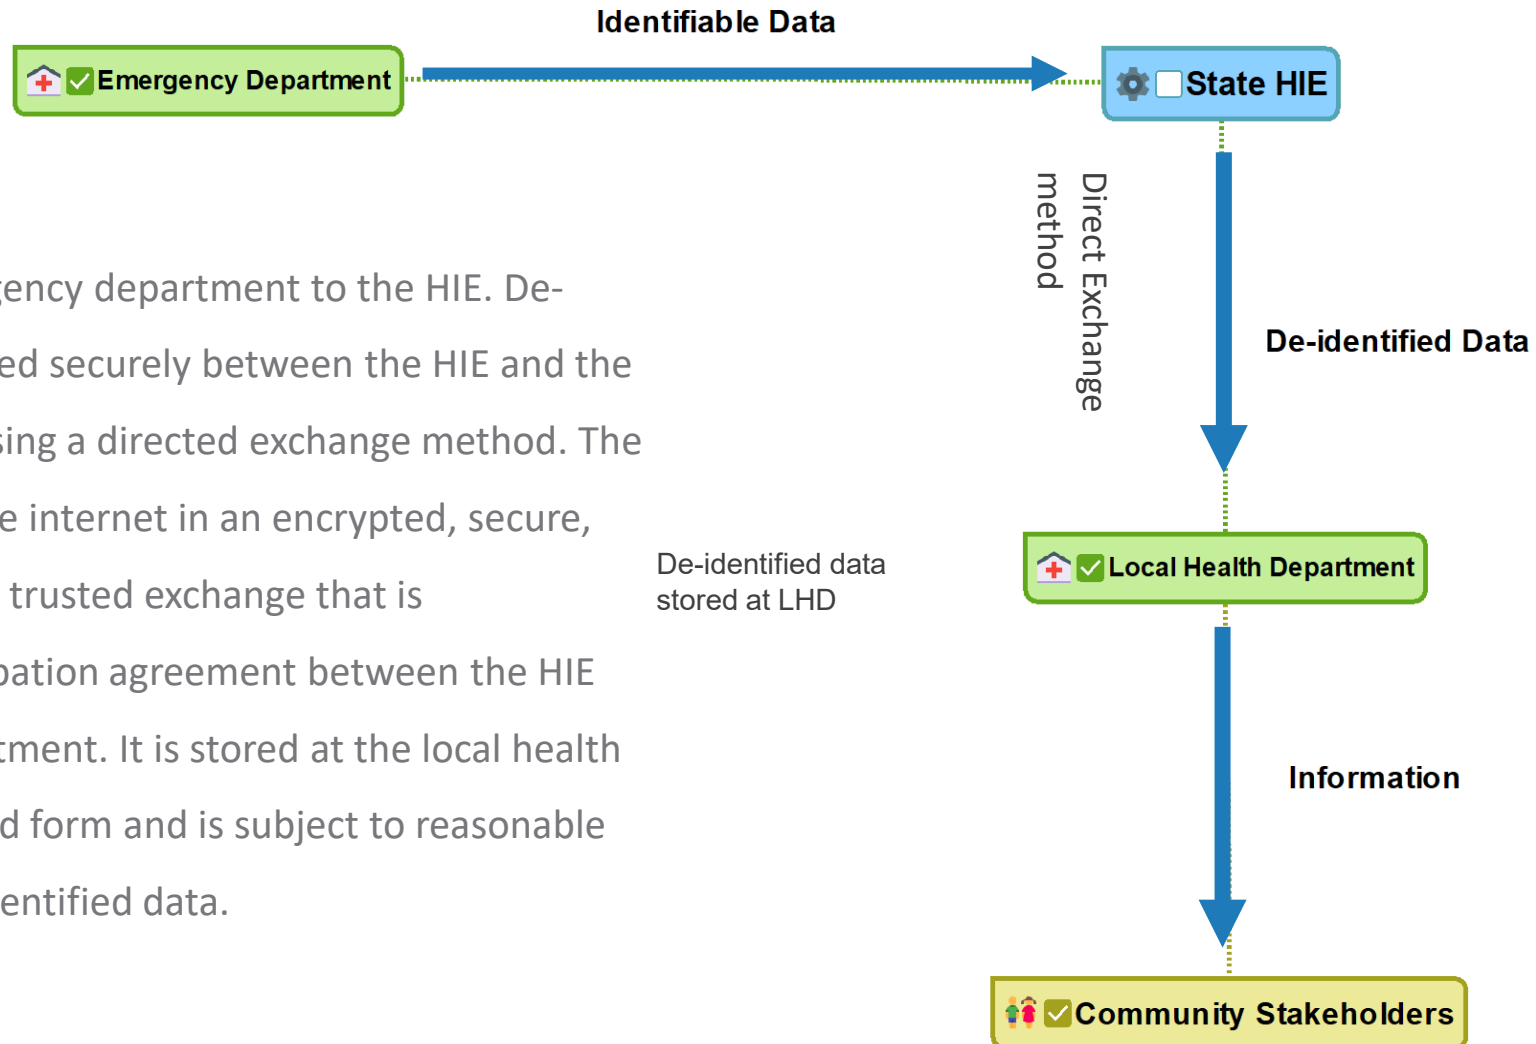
Identifiable Data

Emergency Department

State HIE

Direct Exchange method

De-identified Data

ency department to the HIE. De-
ed securely between the HIE and the
sing a directed exchange method. The
e internet in an encrypted, secure,
trusted exchange that is
pation agreement between the HIE
tment. It is stored at the local health
d form and is subject to reasonable
entified data.

De-identified data stored at LHD

Local Health Department

Information

Community Stakeholders